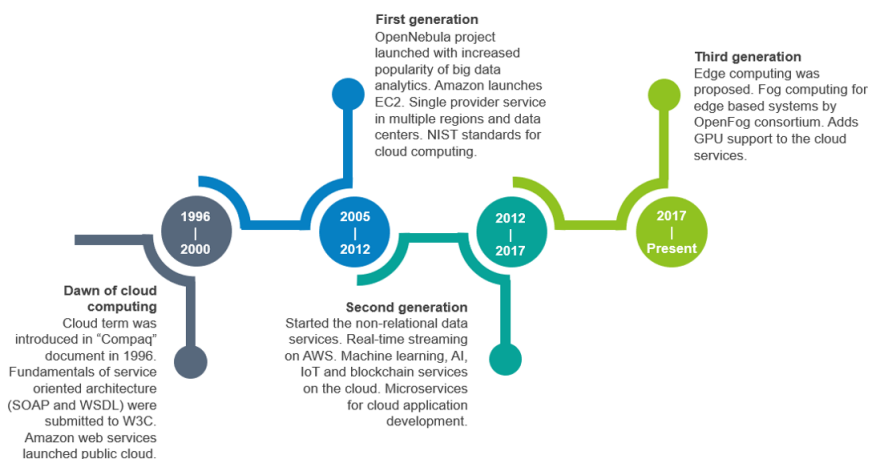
First generation
OpenNebula project launched with increased popularity of big data analytics. Amazon launches EC2. Single provider service in multiple regions and data centers. NIST standards for cloud computing.

Third generation
Edge computing was proposed. Fog computing for edge based systems by OpenFog consortium. Adds GPU support to the cloud services.

1996
|
2000

2005
|
2012

2012
|
2017

2017
|
Present

Dawn of cloud computing
Cloud term was introduced in "Compaq" document in 1996. Fundamentals of service oriented architecture (SOAP and WSDL) were submitted to W3C. Amazon web services launched public cloud.

Second generation
Started the non-relational data services. Real-time streaming on AWS. Machine learning, AI, IoT and blockchain services on the cloud. Microservices for cloud application development.